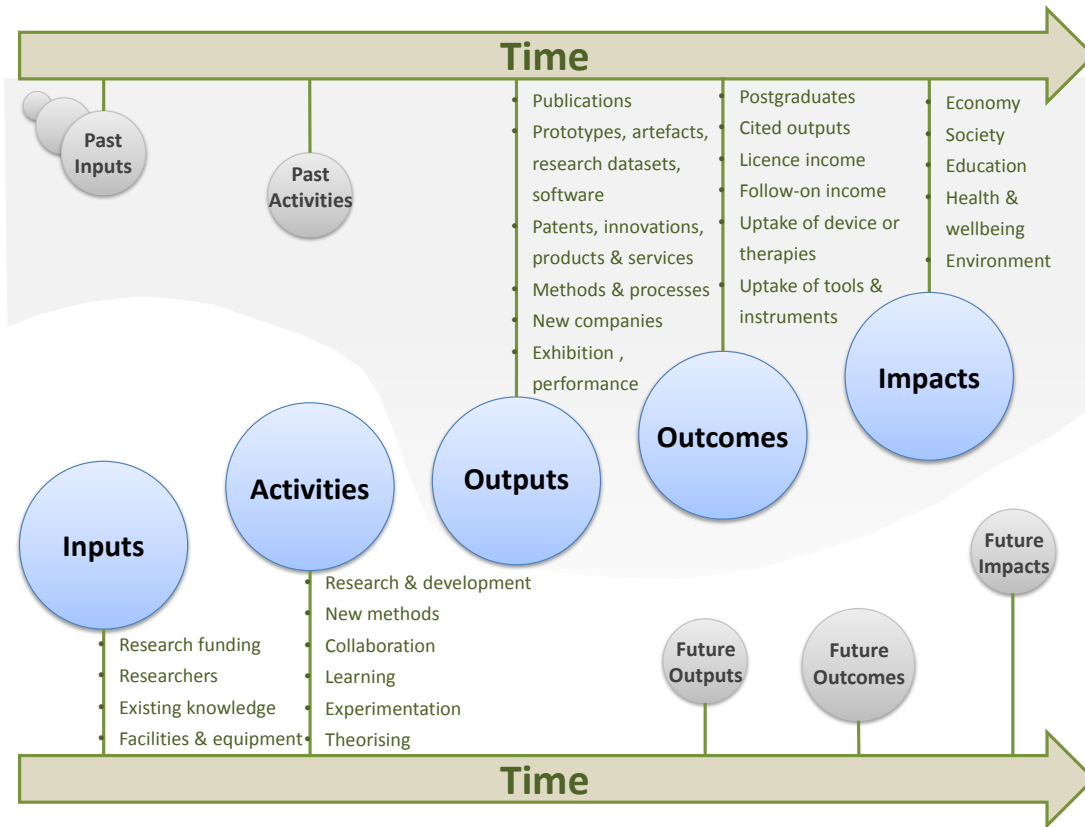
Time

Past Inputs

Past Activities

- Publications
- Prototypes, artefacts, research datasets, software
- Patents, innovations, products & services
- Methods & processes
- New companies
- Exhibition , performance

- Postgraduates
- Cited outputs
- Licence income
- Follow-on income
- Uptake of device or therapies
- Uptake of tools & instruments

- Economy
- Society
- Education
- Health & wellbeing
- Environment

Impacts

Outcomes

Outputs

Activities

Inputs

- Research & development
- New methods
- Collaboration
- Learning
- Experimentation
- Theorising

- Research funding
- Researchers
- Existing knowledge
- Facilities & equipment

Future Impacts

Future Outputs

Future Outcomes

Time